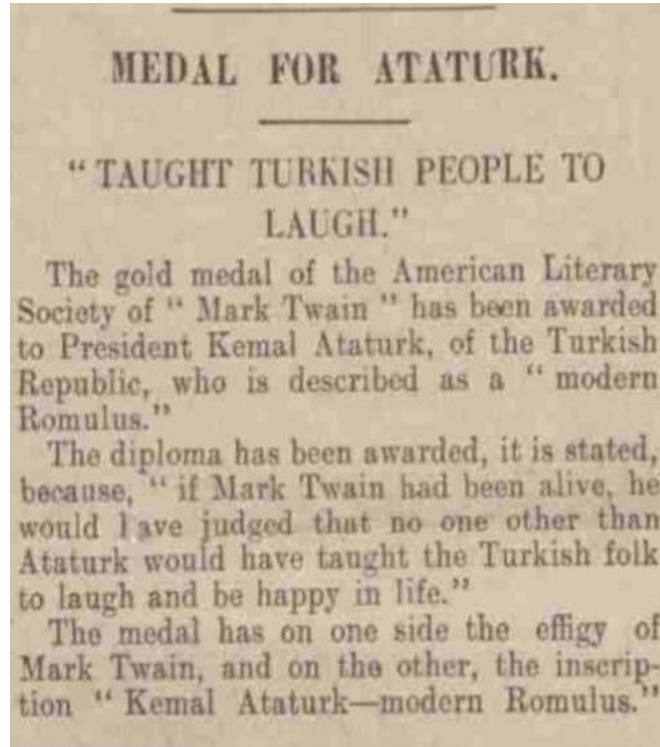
MEDAL FOR ATATURK.

"TAUGHT TURKISH PEOPLE TO LAUGH."

The gold medal of the American Literary Society of "Mark Twain" has been awarded to President Kemal Ataturk, of the Turkish Republic, who is described as a "modern Romulus."

The diploma has been awarded, it is stated, because, "if Mark Twain had been alive, he would have judged that no one other than Ataturk would have taught the Turkish folk to laugh and be happy in life."

The medal has on one side the effigy of Mark Twain, and on the other, the inscription "Kemal Ataturk—modern Romulus."